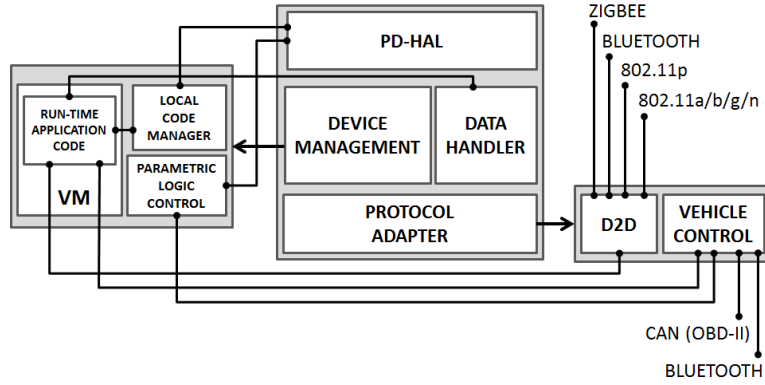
ZIGBEE

BLUETOOTH

802.11p

802.11a/b/g/n

PD-HAL

RUN-TIME APPLICATION CODE

LOCAL CODE MANAGER

PARAMETRIC LOGIC CONTROL

VM

DEVICE MANAGEMENT

DATA HANDLER

PROTOCOL ADAPTER

D2D

VEHICLE CONTROL

CAN (OBD-II)

BLUETOOTH